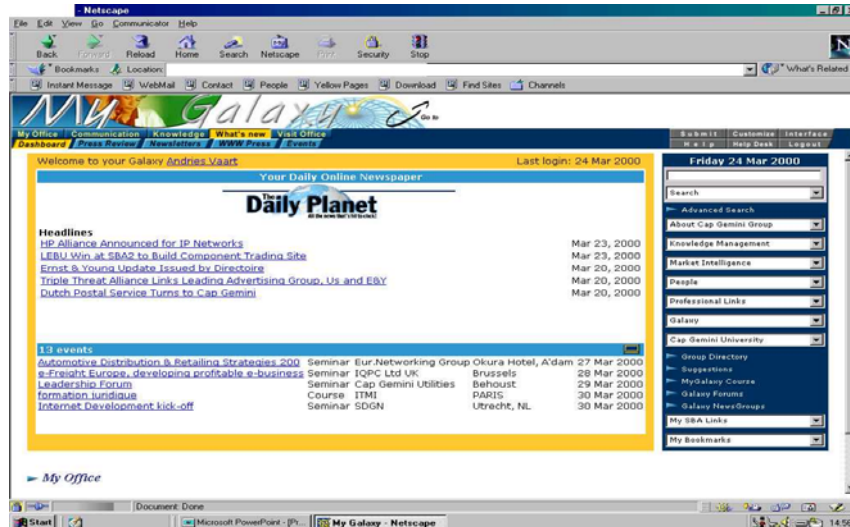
- Netscape

File Edit View Go Communicator Help

Back Forward Reload Home Search Netscape Print Security Stop

Bookmarks Location: What's Related

Instant Message WebMail Contact People Yellow Pages Download Find Sites Channels

My Galaxy Go to

My Office Communication Knowledge What's new Visit Office

Dashboard Press Review Newsletters WWW Press Events

Submit Customize Interface
Help Help Desk Logout

Welcome to your Galaxy Andries Vaart Last login: 24 Mar 2000

Your Daily Online Newspaper

The Daily Planet

Headlines

| | |
|---|---|
| HP Alliance Announced for IP Networks | Mar 23, 2000 |
| LEBU Win at SBA2 to Build Component Trading Site | Mar 23, 2000 |
| Ernst & Young Update Issued by Directoire | Mar 20, 2000 |
| Triple Threat Alliance Links Leading Advertising Group, Us and E&Y | Mar 20, 2000 |
| Dutch Postal Service Turns to Cap Gemini | Mar 20, 2000 |

13 events

| | | | | |
|---|---|---|---|---|
| Automotive Distribution & Retailing Strategies 200 | Seminar | Eur.Networking Group | Okura Hotel, A'dam | 27 Mar 2000 |
| e-Freight Europe, developing profitable e-business | Seminar | IQPC Ltd UK | Brussels | 28 Mar 2000 |
| Leadership Forum | Seminar | Cap Gemini Utilities | Behoust | 29 Mar 2000 |
| formation juridique | Course | ITMI | PARIS | 30 Mar 2000 |
| Internet Development kick-off | Seminar | SDGN | Utrecht, NL | 30 Mar 2000 |

Friday 24 Mar 2000

Search

Advanced Search

About Cap Gemini Group

Knowledge Management

Market Intelligence

People

Professional Links

Galaxy

Cap Gemini University

Group Directory

Suggestions

MyGalaxy Course

Galaxy Forums

Galaxy NewsGroups

My SBA Links

My Bookmarks

My Office

Document: Done

Start Microsoft PowerPoint - [Pr... My Galaxy - Netscape 14:5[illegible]